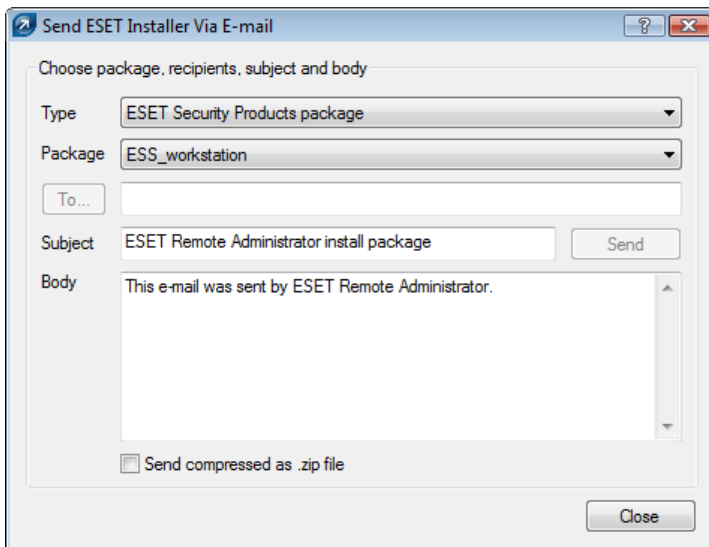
Send ESET Installer Via E-mail

?

Choose package, recipients, subject and body

Type ESET Security Products package

Package ESS_workstation

To...

Subject ESET Remote Administrator install package

Send

Body This e-mail was sent by ESET Remote Administrator.

Send compressed as .zip file

Close